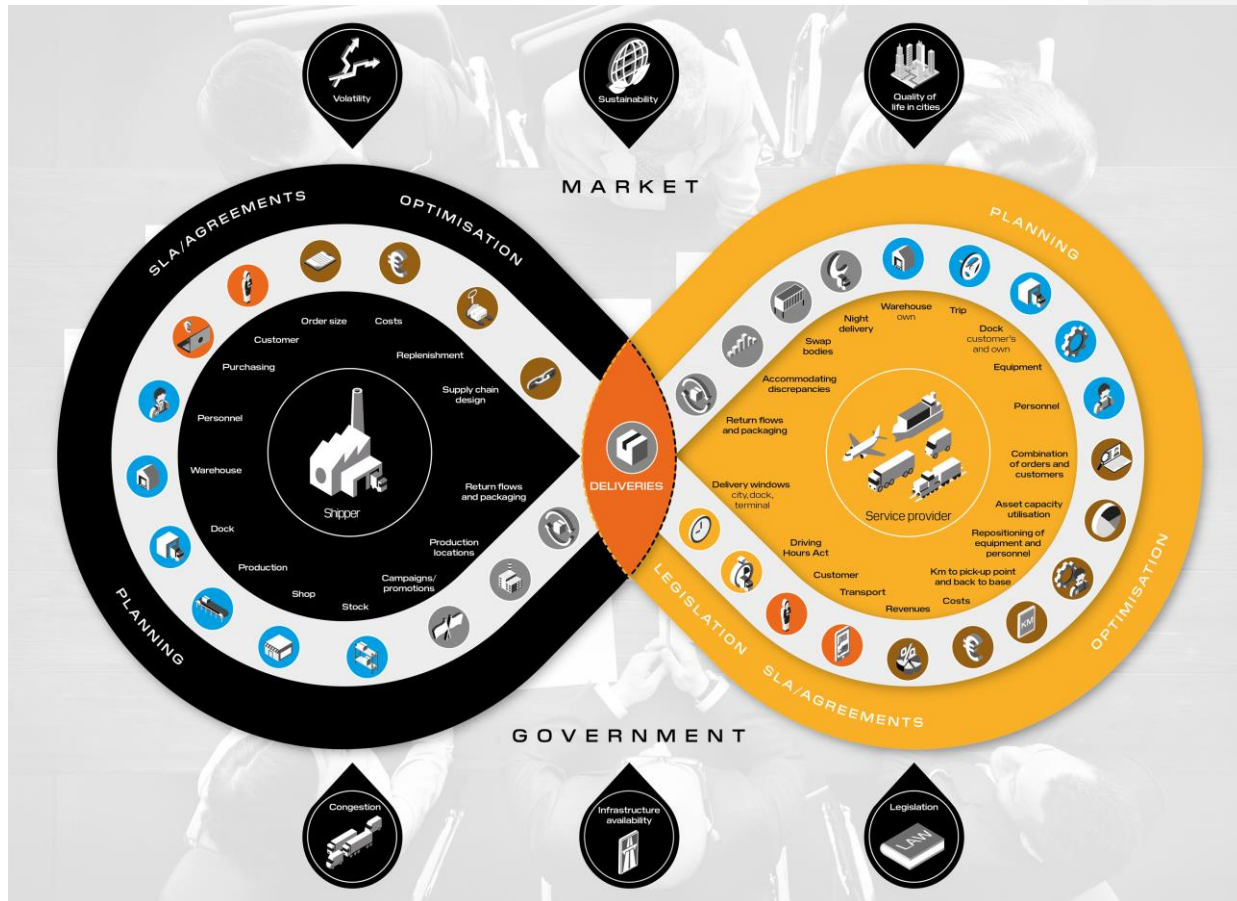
Volatility

Sustainability

Quality of life in cities

MARKET

SLA/AGREEMENTS

OPTIMISATION

Order size

Costs

Customer

Replenishment

Purchasing

Supply chain design

Personnel

Warehouse

Shipper

Return flows and packaging

Dock

Production locations

Production

Campaigns/ promotions

Shop

Stock

PLANNING

DELIVERIES

PLANNING

Warehouse own

Trip

Night delivery

Dock customer's and own

Swap bodies

Equipment

Accommodating discrepancies

Personnel

Return flows and packaging

Combination of orders and customers

Delivery windows city, dock, terminal

Service provider

Asset capacity utilisation

Repositioning of equipment and personnel

Driving Hours Act

Customer

Km to pick-up point and back to base

Transport

Costs

Revenues

KM

LEGISLATION

SLA/AGREEMENTS

OPTIMISATION

GOVERNMENT

Congestion

Infrastructure availability

Legislation

LAW